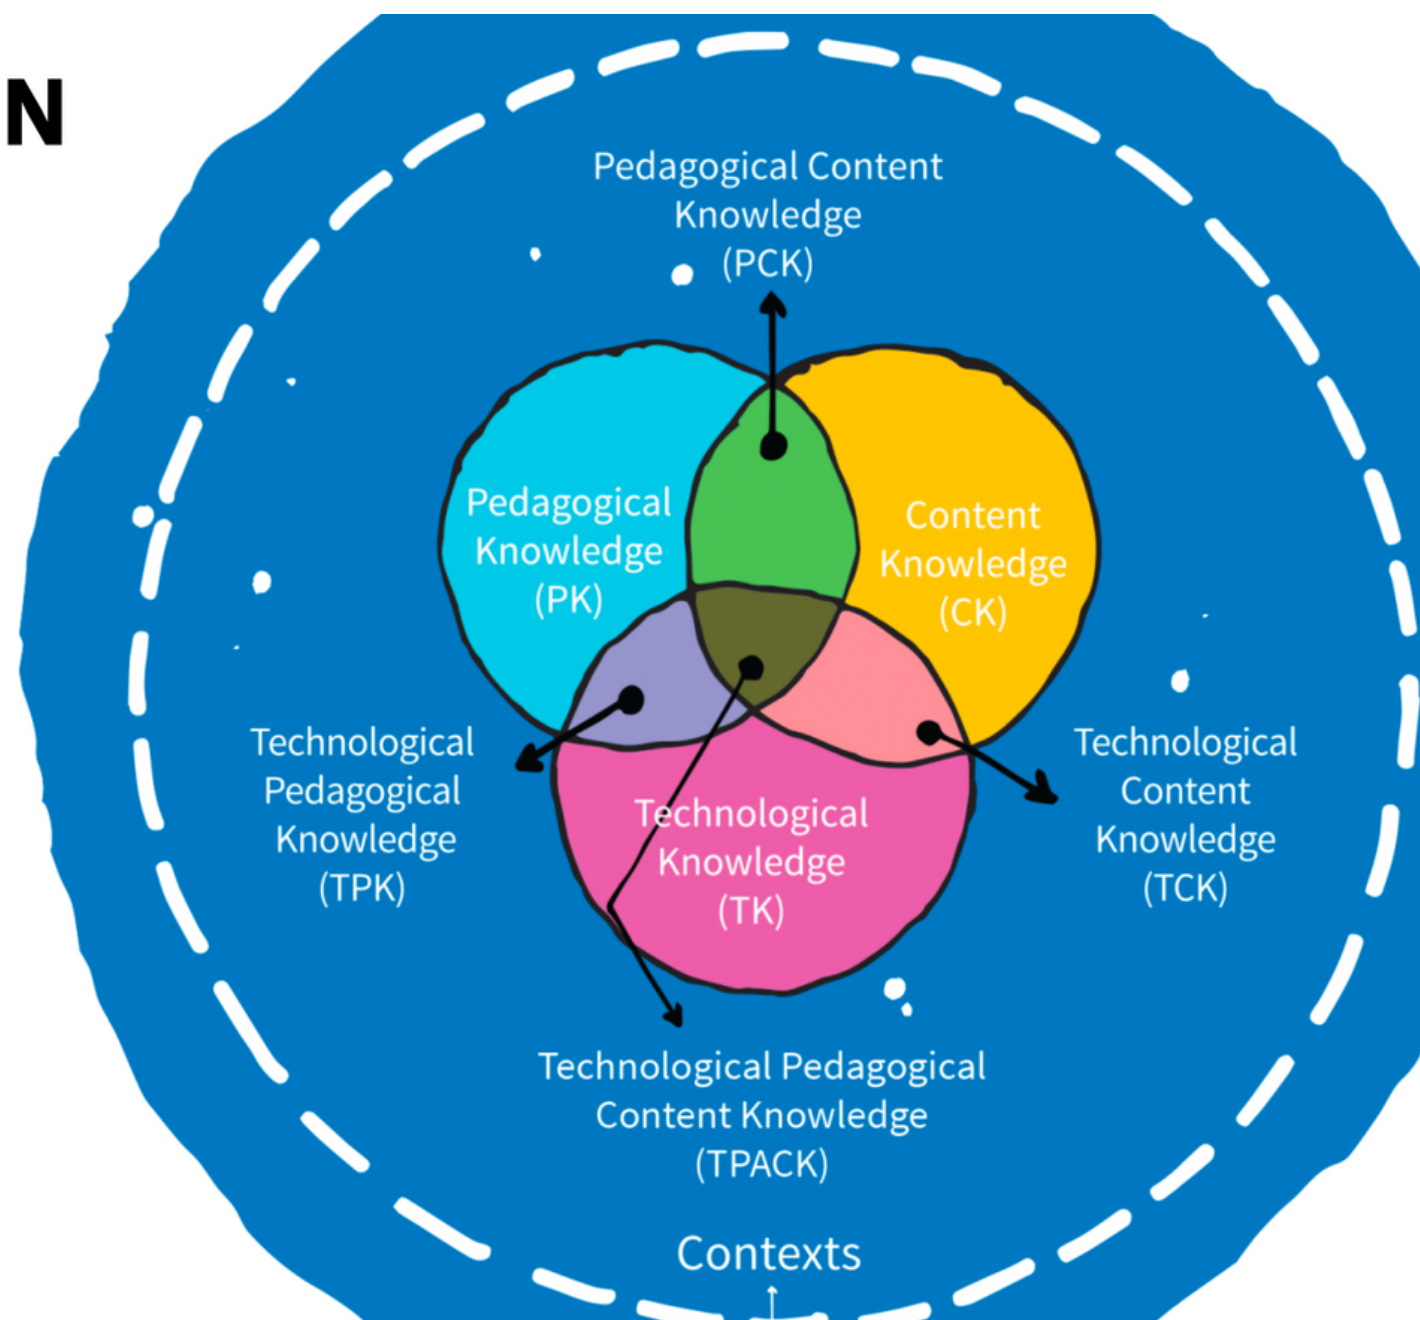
N

Pedagogical Content Knowledge (PCK)

Pedagogical Knowledge (PK)

Content Knowledge (CK)

Technological Pedagogical Knowledge (TPK)

Technological Knowledge (TK)

Technological Content Knowledge (TCK)

Technological Pedagogical Content Knowledge (TPACK)

Contexts